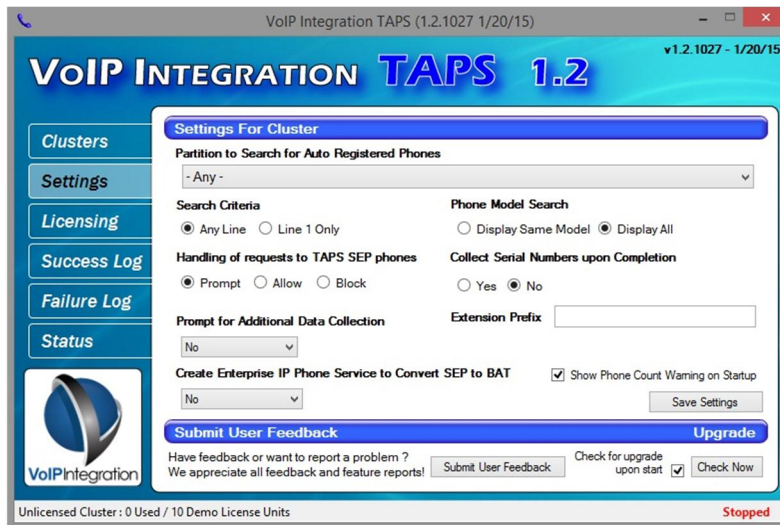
VoIP Integration TAPS (1.2.1027 1/20/15)

v1.2.1027 - 1/20/15

VoIP Integration TAPS 1.2

Clusters
Settings
Licensing
Success Log
Failure Log
Status

VoIPIntegration

Settings For Cluster

Partition to Search for Auto Registered Phones

- Any -

Search Criteria
Any Line
Line 1 Only

Phone Model Search
Display Same Model
Display All

Handling of requests to TAPS SEP phones
Prompt
Allow
Block

Collect Serial Numbers upon Completion
Yes
No

Prompt for Additional Data Collection
No

Extension Prefix

Create Enterprise IP Phone Service to Convert SEP to BAT
No

Show Phone Count Warning on Startup

Save Settings

Submit User Feedback

Upgrade

Have feedback or want to report a problem ?
We appreciate all feedback and feature reports!

Submit User Feedback

Check for upgrade upon start

Check Now

Unlicensed Cluster : 0 Used / 10 Demo License Units

Stopped